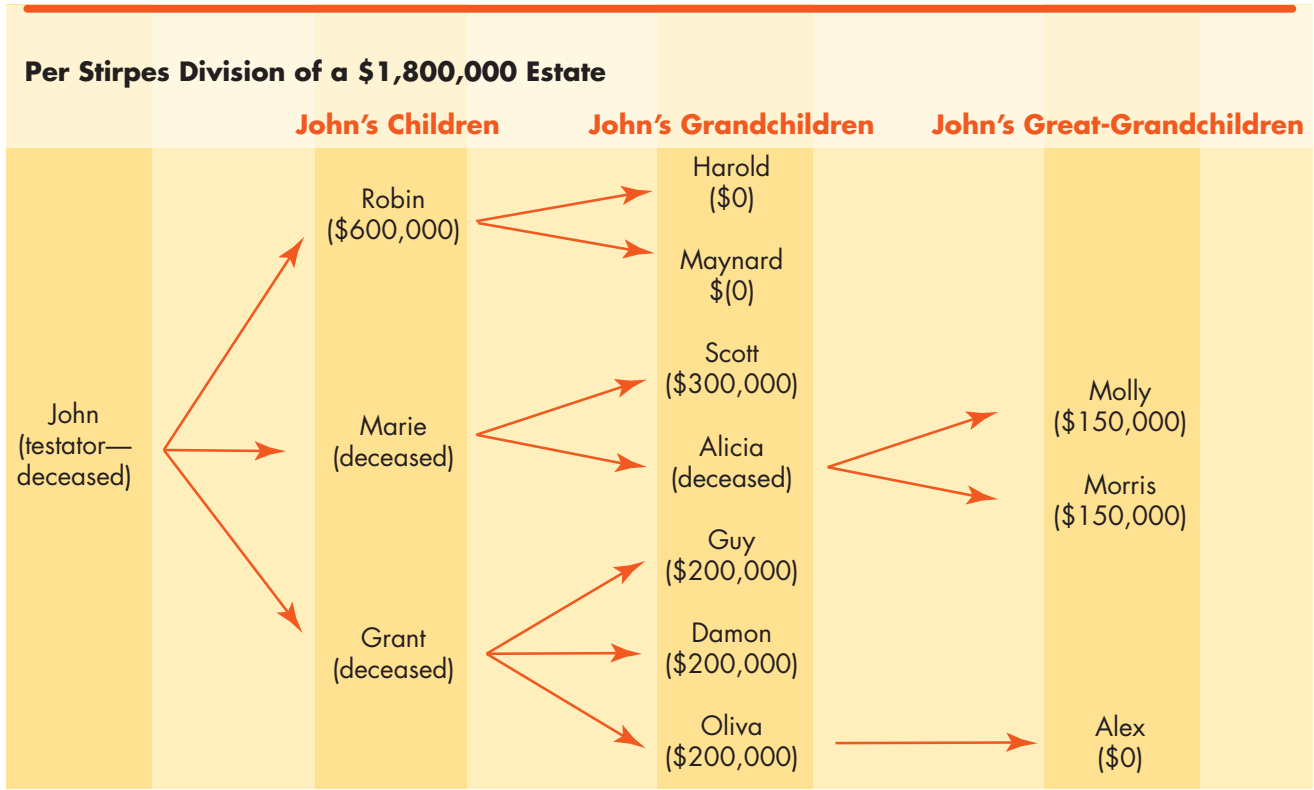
Per Stirpes Division of a $1,800,000 Estate

John's Children

John's Grandchildren

John's Great-Grandchildren

John (testator—deceased)

Robin ($600,000)

Marie (deceased)

Grant (deceased)

Harold ($0)

Maynard $(0)

Scott ($300,000)

Alicia (deceased)

Guy ($200,000)

Damon ($200,000)

Oliva ($200,000)

Molly ($150,000)

Morris ($150,000)

Alex ($0)